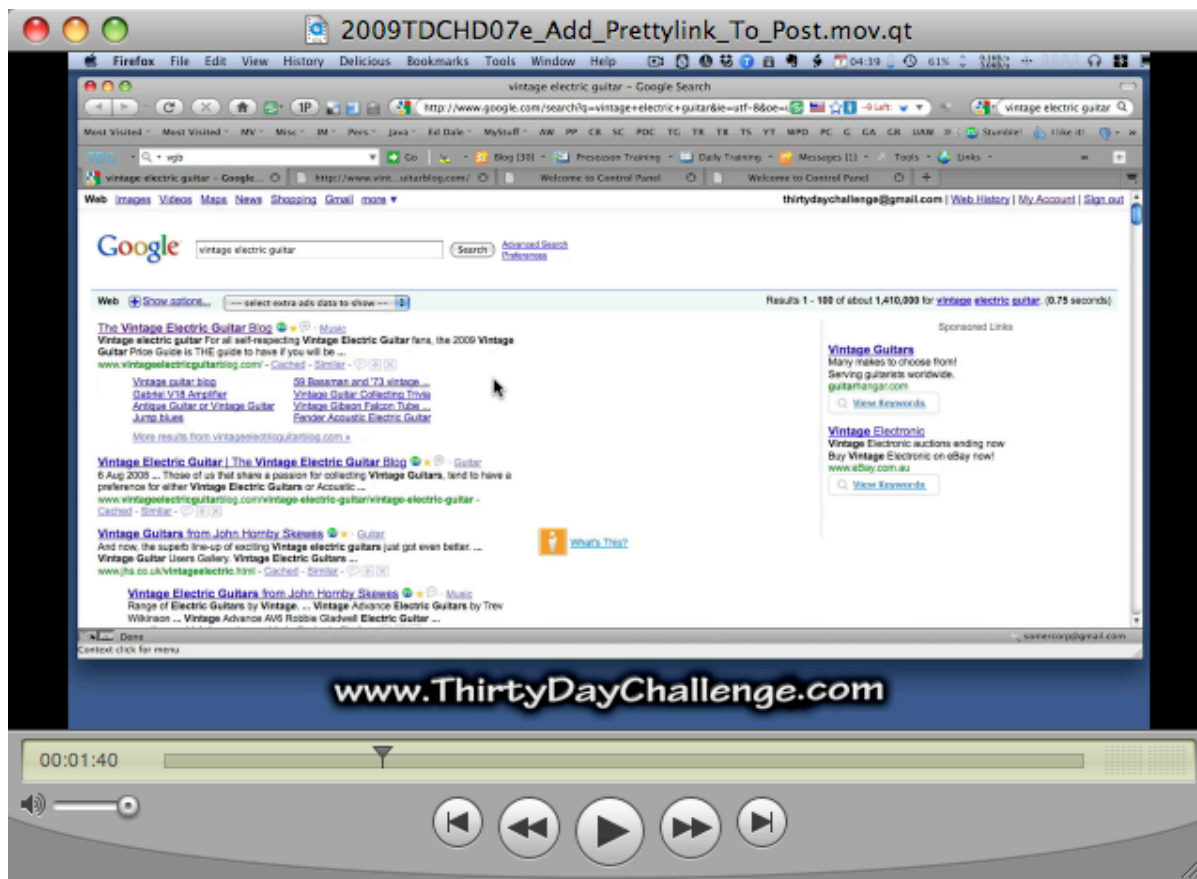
2009TDCHD07e_Add_Prettylink_To_Post.mov.qt

Firefox File Edit View History Delicious Bookmarks Tools Window Help 04:39 61%

vintage electric guitar – Google Search

http://www.google.com/search?q=vintage+electric+guitar&ie=utf-8&oe=

vintage electric guitar

Most Visited Most Visited MV Misc IM Pers Java Ed Dale MyStuff AW PP CR SC PDC TG TR TR TS YT WPD PC G GA CR UAW Stumble! I like it!

TDC vgb Go Blog (30) Preseason Training Daily Training Messages (1) Tools Links

vintage electric guitar – Google... http://www.vint...uitarblog.com/ Welcome to Control Panel Welcome to Control Panel

Web Images Videos Maps News Shopping Gmail more ▾ thirtydaychallenge@gmail.com | Web History | My Account | Sign out

Google vintage electric guitar Search Advanced Search Preferences

Web Show options... --- select extra ads data to show --- Results 1 - 100 of about 1,410,000 for vintage electric guitar. (0.75 seconds)

The Vintage Electric Guitar Blog Music
Vintage electric guitar For all self-respecting Vintage Electric Guitar fans, the 2009 Vintage Guitar Price Guide is THE guide to have if you will be ...
www.vintageelectricguitarblog.com/ - Cached - Similar

Vintage guitar blog
Gabriel V18 Amplifier
Antique Guitar or Vintage Guitar
Jump blues
59 Bassman and '73 vintage ...
Vintage Guitar Collecting Trivia
Vintage Gibson Falcon Tube ...
Fender Acoustic Electric Guitar
More results from vintageelectricguitarblog.com »

Vintage Electric Guitar | The Vintage Electric Guitar Blog Guitar
6 Aug 2008 ... Those of us that share a passion for collecting Vintage Guitars, tend to have a preference for either Vintage Electric Guitars or Acoustic ...
www.vintageelectricguitarblog.com/vintage-electric-guitar/vintage-electric-guitar -
Cached - Similar

Vintage Guitars from John Hornby Skewes Guitar
And now, the superb line-up of exciting Vintage electric guitars just got even better. ...
Vintage Guitar Users Gallery. Vintage Electric Guitars ...
www.jhs.co.uk/vintageelectric.html - Cached - Similar

What's This?

Vintage Electric Guitars from John Hornby Skewes Music
Range of Electric Guitars by Vintage. ... Vintage Advance Electric Guitars by Trev Wilkinson ... Vintage Advance AV6 Robbie Gladwell Electric Guitar ...

Sponsored Links

Vintage Guitars
Many makes to choose from!
Serving guitarists worldwide.
guitarhangar.com
View Keywords

Vintage Electronic
Vintage Electronic auctions ending now
Buy Vintage Electronic on eBay now!
www.eBay.com.au
View Keywords

Done
Context click for menu

www.ThirtyDayChallenge.com

00:01:40